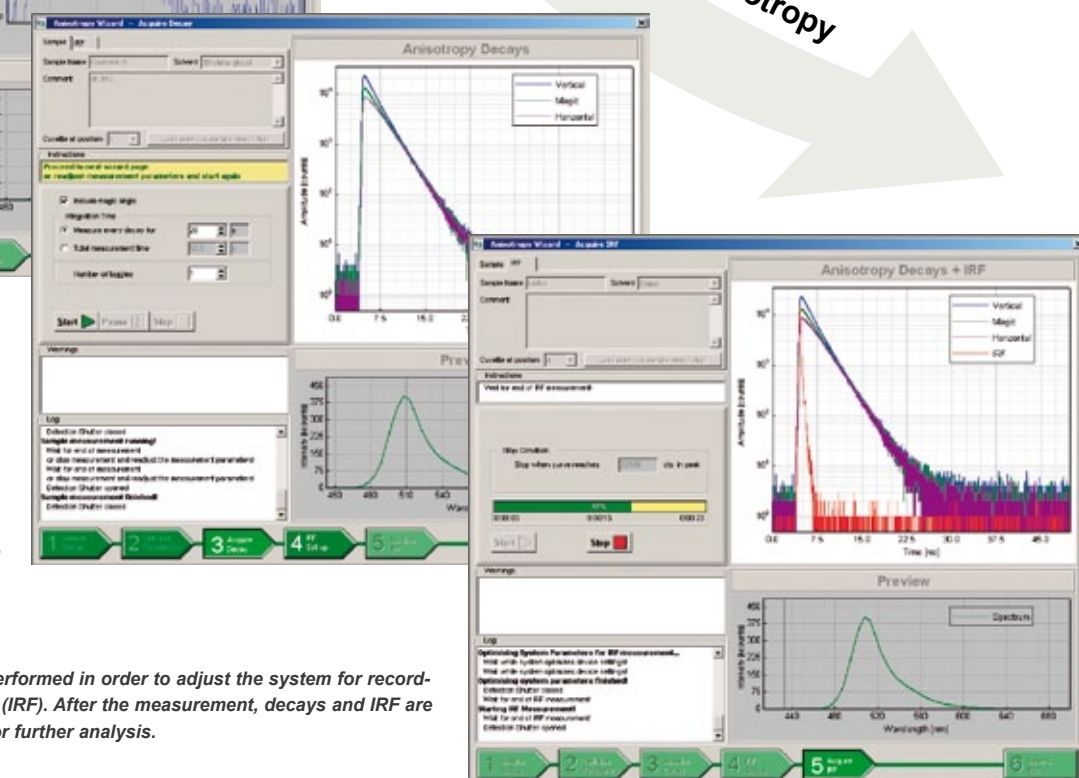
Anisotropy Wizard – Acquire Decay

Anisotropy Decays

Vertical
Magic
Horizontal

Sample

Sample Name

Solvent

Comment

Cuvette at position

Instructions

Proceed to next wizard page or readjust measurement parameters and start again

Include magic angle

Integration Time

Measure every decay for

Total measurement time

Number of toggles

Start

Pause

Stop

Warnings

Log

Collection Shutter closed

Sample measurement running!

Wait for end of measurement

or stop measurement and readjust the measurement parameters

Wait for end of measurement

or stop measurement and readjust the measurement parameters

Collection Shutter opened

Sample measurement finished!

Collection Shutter closed

Amplitude [counts]

0.0

7.5

15.0

Prev

Intensity [counts]

450

375

300

225

150

75

0

450

480

510

540

Wav

1

2

3 Acquire Decay

4 IRF Set up

5

Anisotropy Wizard – Acquire IRF

Anisotropy Decays + IRF

Vertical
Magic
Horizontal
IRF

Sample IRF

Sample Name

Solvent

Comment

Cuvette at position

Instructions

Wait for end of IRF measurement

Stop Condition

Stop when curve reaches

cts. in peak

00:00:00

00:00:15

00:00:20

Start

Stop

Warnings

Log

Optimizing System Parameters for IRF measurement...

Wait while system optimizes device settings!

Wait while system optimizes device settings!

Optimizing system parameters finished!

Collection Shutter closed

Wait for end of measurement

Starting IRF Measurement!

Wait for end of IRF measurement

Collection Shutter opened

Amplitude [counts]

0.0

7.5

15.0

22.5

30.0

37.5

45.0

Time [ns]

Preview

Spectrum

Intensity [counts]

450

375

300

225

150

75

0

440

480

520

560

600

640

680

Wavelength [nm]

1

2

3

4

5 Acquire IRF

6

tropy

erformed in order to adjust the system for record- (IRF). After the measurement, decays and IRF are or further analysis.